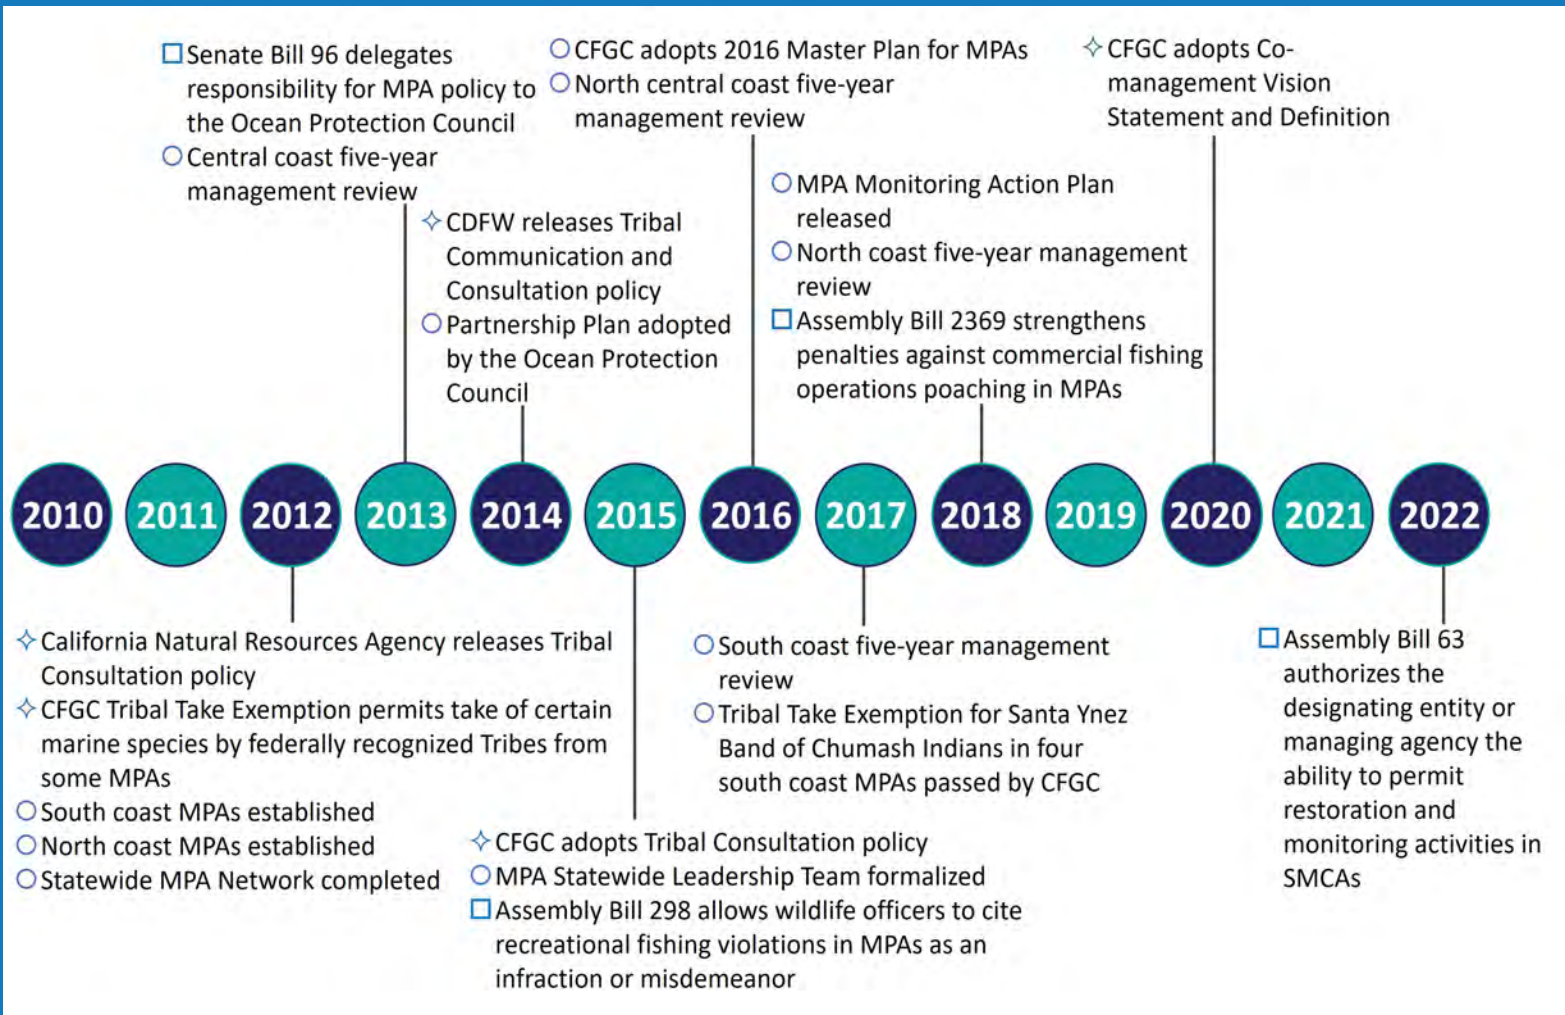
□ Senate Bill 96 delegates responsibility for MPA policy to the Ocean Protection Council
○ Central coast five-year management review

○ CFGC adopts 2016 Master Plan for MPAs
○ North central coast five-year management review

✧ CFGC adopts Co-management Vision Statement and Definition

✧ CDFW releases Tribal Communication and Consultation policy
○ Partnership Plan adopted by the Ocean Protection Council

○ MPA Monitoring Action Plan released
○ North coast five-year management review
□ Assembly Bill 2369 strengthens penalties against commercial fishing operations poaching in MPAs

2010 2011 2012 2013 2014 2015 2016 2017 2018 2019 2020 2021 2022

✧ California Natural Resources Agency releases Tribal Consultation policy
✧ CFGC Tribal Take Exemption permits take of certain marine species by federally recognized Tribes from some MPAs
○ South coast MPAs established
○ North coast MPAs established
○ Statewide MPA Network completed

○ South coast five-year management review
○ Tribal Take Exemption for Santa Ynez Band of Chumash Indians in four south coast MPAs passed by CFGC

□ Assembly Bill 63 authorizes the designating entity or managing agency the ability to permit restoration and monitoring activities in SMCAs

✧ CFGC adopts Tribal Consultation policy
○ MPA Statewide Leadership Team formalized
□ Assembly Bill 298 allows wildlife officers to cite recreational fishing violations in MPAs as an infraction or misdemeanor